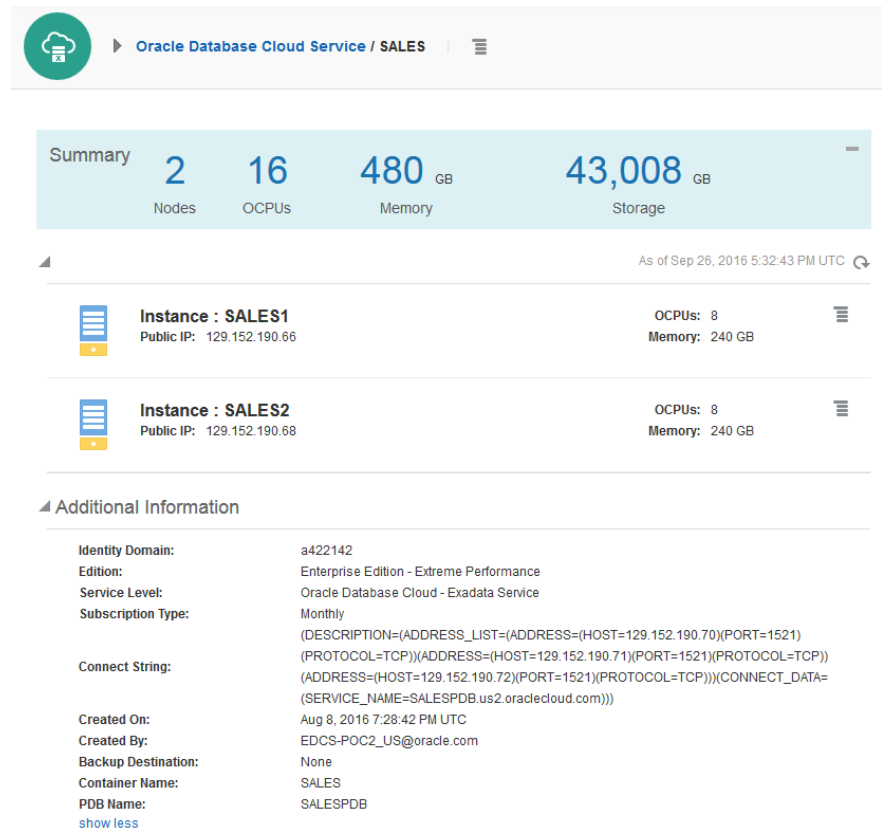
Oracle Database Cloud Service / SALES

Summary 2 Nodes 16 OCPUs 480 GB Memory 43,008 GB Storage

As of Sep 26, 2016 5:32:43 PM UTC

Instance : SALES1
Public IP: 129.152.190.66
OCPUs: 8
Memory: 240 GB

Instance : SALES2
Public IP: 129.152.190.68
OCPUs: 8
Memory: 240 GB

Additional Information

| | |
|---|---|
| Identity Domain: | a422142 |
| Edition: | Enterprise Edition - Extreme Performance |
| Service Level: | Oracle Database Cloud - Exadata Service |
| Subscription Type: | Monthly |
| Connect String: | (DESCRIPTION=(ADDRESS_LIST=(ADDRESS=(HOST=129.152.190.70)(PORT=1521)(PROTOCOL=TCP))(ADDRESS=(HOST=129.152.190.71)(PORT=1521)(PROTOCOL=TCP))(ADDRESS=(HOST=129.152.190.72)(PORT=1521)(PROTOCOL=TCP)))(CONNECT_DATA=(SERVICE_NAME=SALESPDB.us2.oraclecloud.com))) |
| Created On: | Aug 8, 2016 7:28:42 PM UTC |
| Created By: | EDCS-POC2_US@oracle.com |
| Backup Destination: | None |
| Container Name: | SALES |
| PDB Name: | SALESPDB |

show less